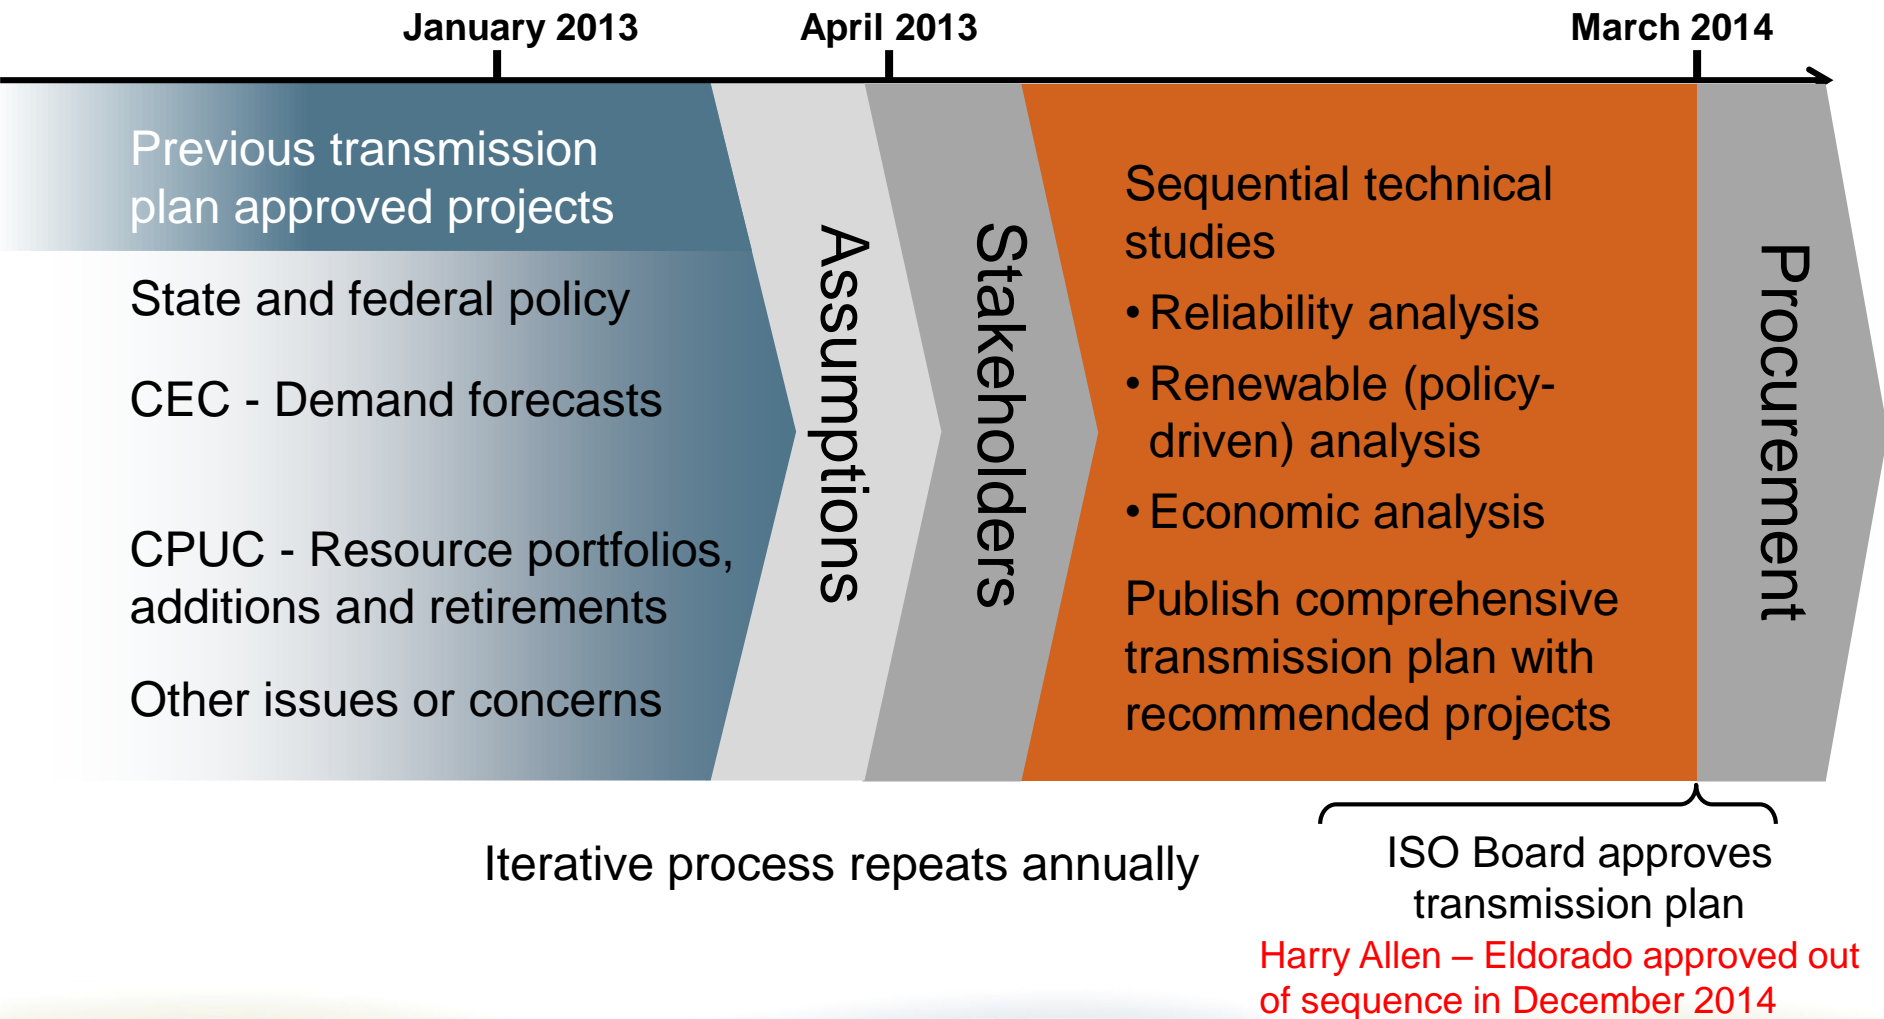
January 2013

April 2013

March 2014

Previous transmission plan approved projects

State and federal policy

CEC - Demand forecasts

CPUC - Resource portfolios, additions and retirements

Other issues or concerns

Assumptions

Stakeholders

Sequential technical studies

• Reliability analysis

• Renewable (policy-driven) analysis

• Economic analysis

Publish comprehensive transmission plan with recommended projects

Procurement

Iterative process repeats annually

ISO Board approves transmission plan

Harry Allen – Eldorado approved out of sequence in December 2014